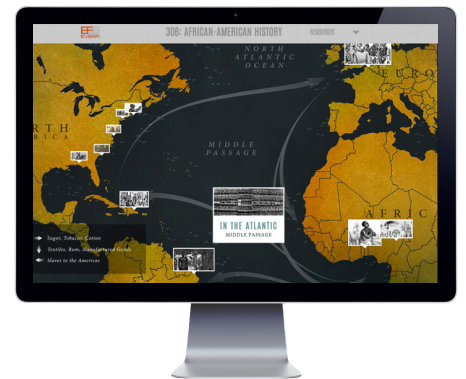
306: AFRICAN-AMERICAN HISTORY

RESOURCES

NORTH ATLANTIC OCEAN

EURO

RTH RICA

MIDDLE PASSAGE

IN THE ATLANTIC
MIDDLE PASSAGE

AFRIC

Sugar, Tobacco, Cotton
Textiles, Rum, Manufactured Goods
Slaves to the Americas